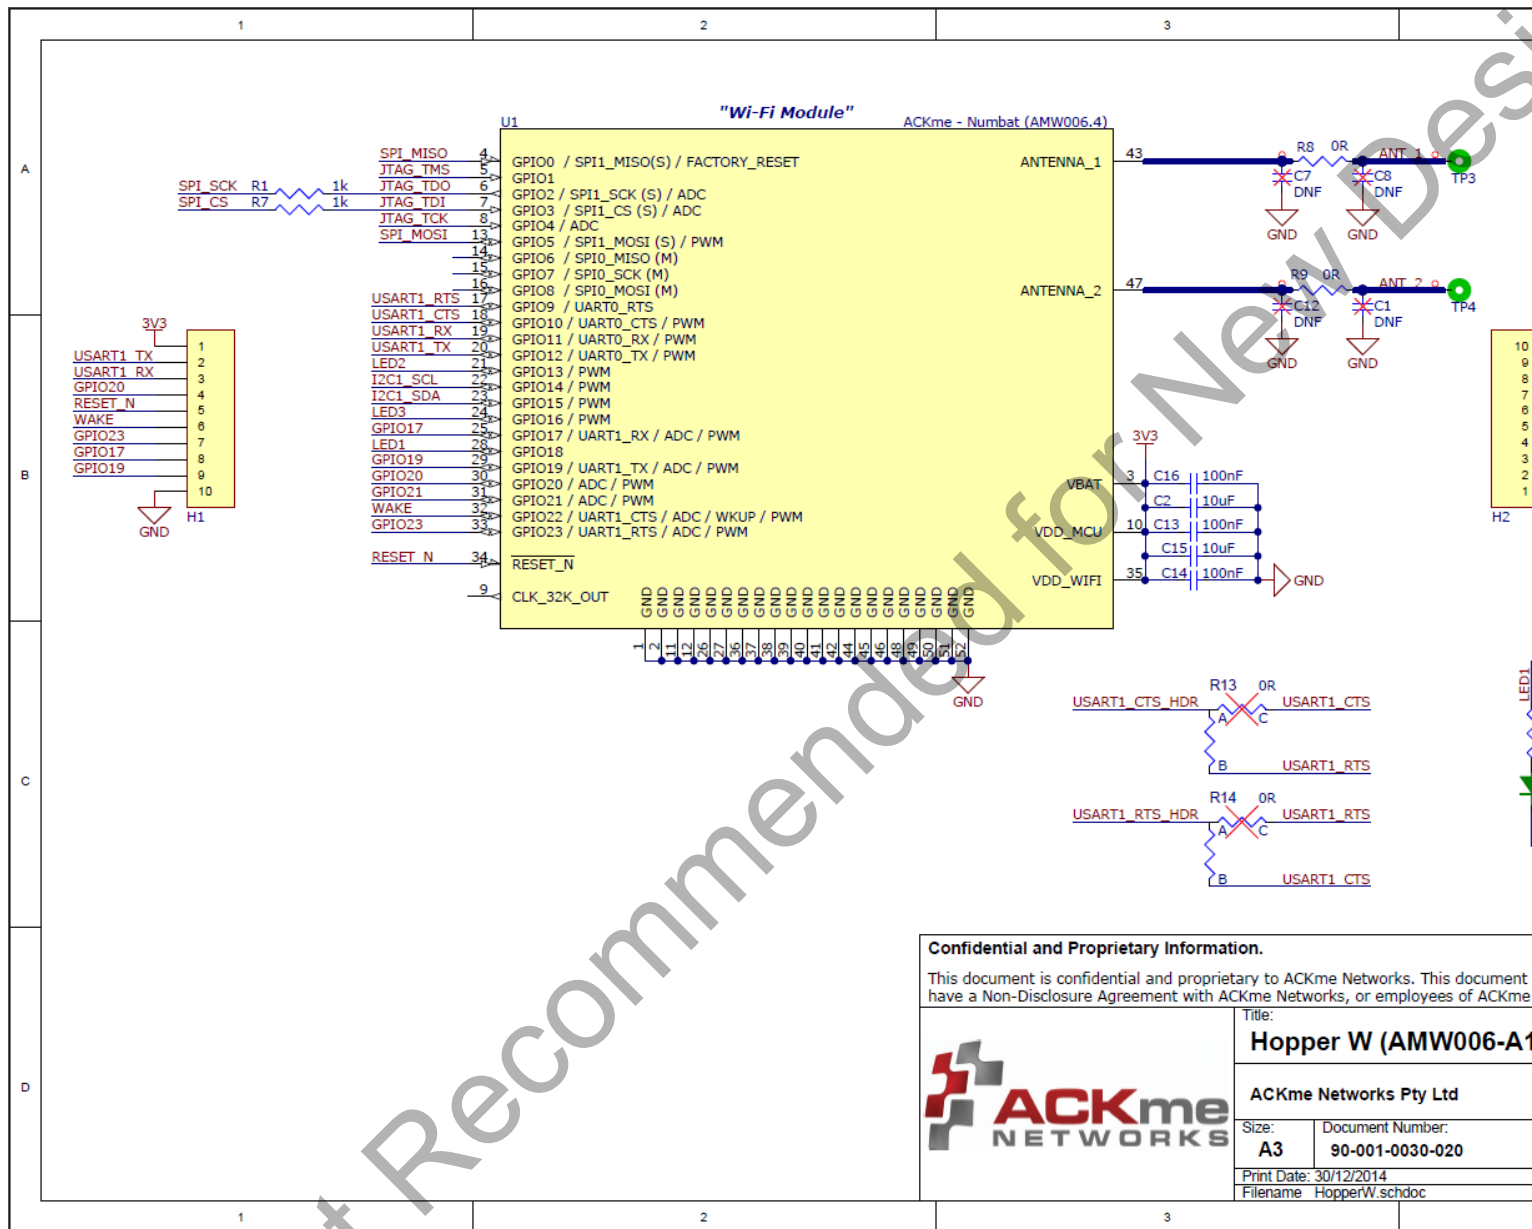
1 2 3

A

B

C

D

"Wi-Fi Module"

U1 ACKme - Numbat (AMW006.4)

SPI_MISO 4 GPIO0 / SPI1_MISO(S) / FACTORY_RESET
JTAG_TMS 5 GPIO1
SPI_SCK R1 1k JTAG_TDO 6 GPIO2 / SPI1_SCK (S) / ADC
SPI_CS R7 1k JTAG_TDI 7 GPIO3 / SPI1_CS (S) / ADC
JTAG_TCK 8 GPIO4 / ADC
SPI_MOSI 13 GPIO5 / SPI1_MOSI (S) / PWM
14 GPIO6 / SPI0_MISO (M)
15 GPIO7 / SPI0_SCK (M)
16 GPIO8 / SPI0_MOSI (M)
USART1_RTS 17 GPIO9 / UART0_RTS
USART1_CTS 18 GPIO10 / UART0_CTS / PWM
USART1_RX 19 GPIO11 / UART0_RX / PWM
USART1_TX 20 GPIO12 / UART0_TX / PWM
LED2 21 GPIO13 / PWM
I2C1_SCL 22 GPIO14 / PWM
I2C1_SDA 23 GPIO15 / PWM
LED3 24 GPIO16 / PWM
GPIO17 25 GPIO17 / UART1_RX / ADC / PWM
LED1 28 GPIO18
GPIO19 29 GPIO19 / UART1_TX / ADC / PWM
GPIO20 30 GPIO20 / ADC / PWM
GPIO21 31 GPIO21 / ADC / PWM
WAKE 32 GPIO22 / UART1_CTS / ADC / WKUP / PWM
GPIO23 33 GPIO23 / UART1_RTS / ADC / PWM
RESET_N 34 RESET_N
9 CLK_32K_OUT

ANTENNA_1 43
ANTENNA_2 47
VBAT 3
VDD_MCU 10
VDD_WIFI 35

GND GND GND GND GND GND GND GND GND GND GND GND GND GND GND GND GND GND GND GND GND
1 2 11 12 26 27 36 37 38 39 40 41 42 44 45 46 48 49 50 51 52

GND

R8 0R ANT_1 TP3
C7 DNF C8 DNF
GND GND
R9 0R ANT_2 TP4
C12 DNF C1 DNF
GND GND

3V3
C16 100nF
C2 10uF
C13 100nF
C15 10uF
C14 100nF
GND

3V3
USART1_TX 1
USART1_RX 2
GPIO20 3
RESET_N 4
WAKE 5
GPIO23 6
GPIO17 7
GPIO19 8
9
10
GND H1

10 9 8 7 6 5 4 3 2 1
H2

R13 0R
USART1_CTS_HDR A C USART1_CTS
B USART1_RTS
R14 0R
USART1_RTS_HDR A C USART1_RTS
B USART1_CTS

LED1

Confidential and Proprietary Information.
This document is confidential and proprietary to ACKme Networks. This document
have a Non-Disclosure Agreement with ACKme Networks, or employees of ACKme

ACKme NETWORKS
Title:
Hopper W (AMW006-A1
ACKme Networks Pty Ltd
Size: A3
Document Number: 90-001-0030-020
Print Date: 30/12/2014
Filename HopperW.schdoc

t Recommended for New Desi